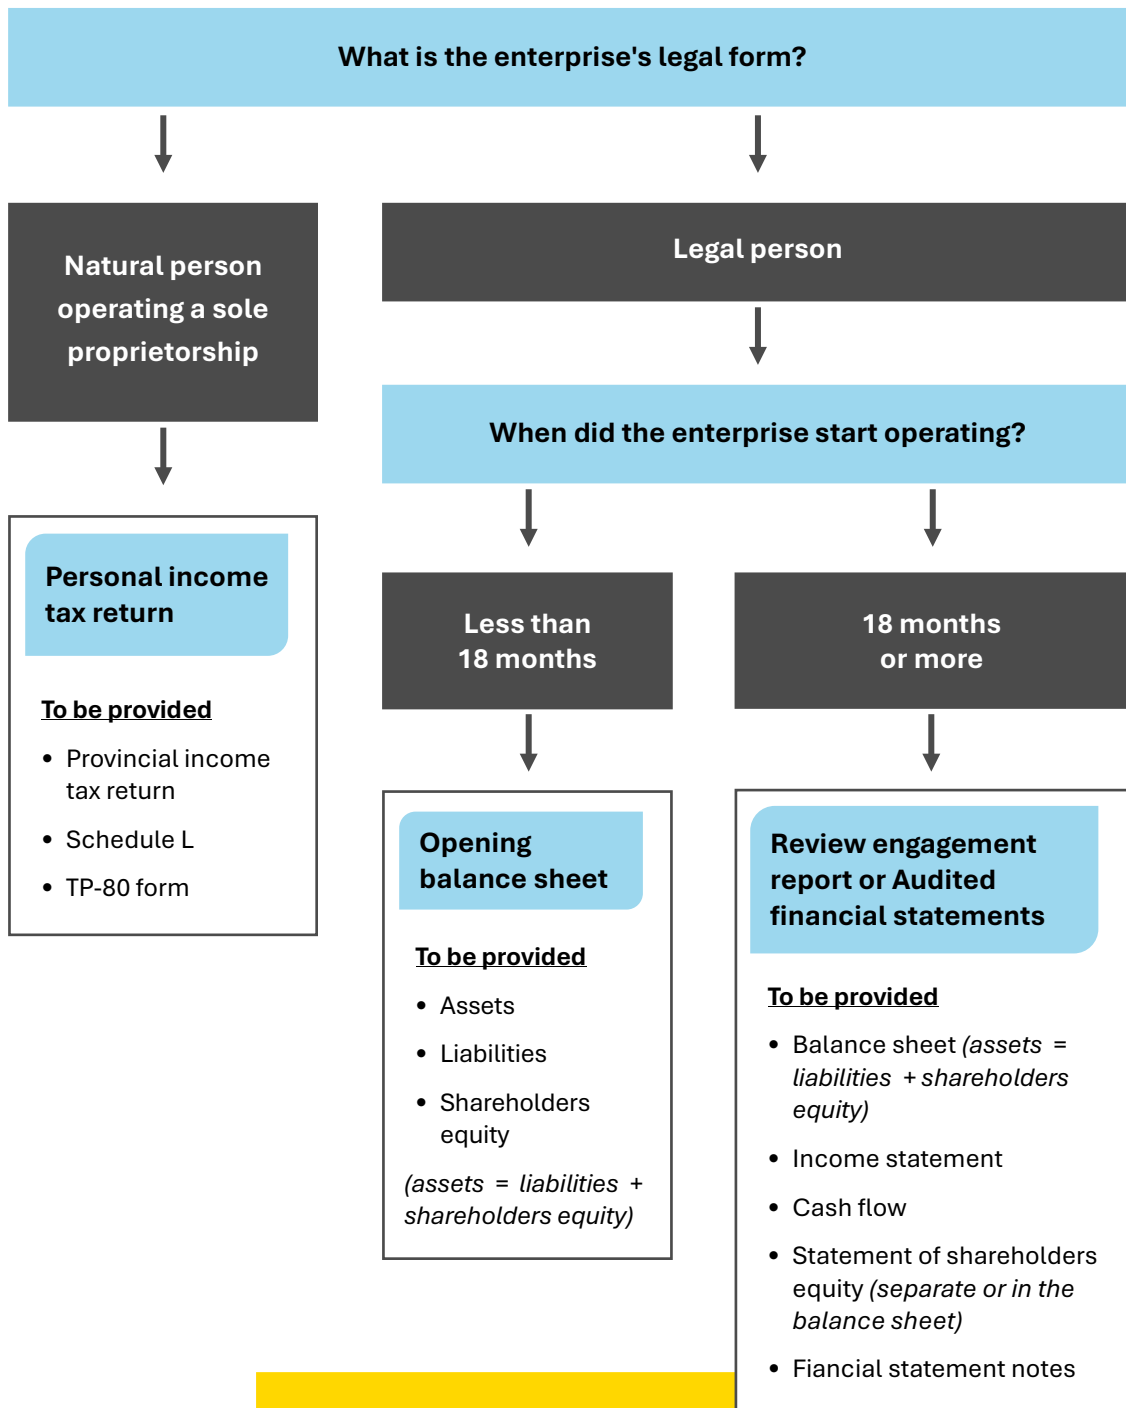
What is the enterprise's legal form?

Natural person operating a sole proprietorship

Personal income tax return

To be provided

- Provincial income tax return
- Schedule L
- TP-80 form

Legal person

When did the enterprise start operating?

Less than 18 months

Opening balance sheet

To be provided

- Assets
- Liabilities
- Shareholders equity

(assets = liabilities + shareholders equity)

18 months or more

Review engagement report or Audited financial statements

To be provided

- Balance sheet (assets = liabilities + shareholders equity)
- Income statement
- Cash flow
- Statement of shareholders equity (separate or in the balance sheet)
- Fiancial statement notes